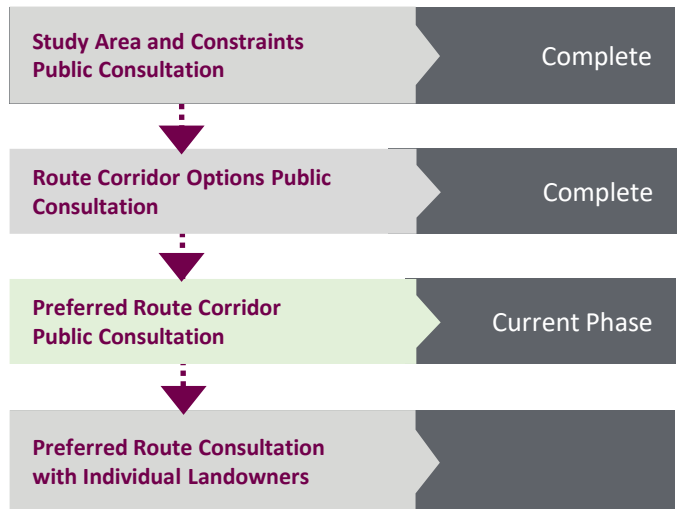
Study Area and Constraints Public Consultation

Complete

Route Corridor Options Public Consultation

Complete

Preferred Route Corridor Public Consultation

Current Phase

Preferred Route Consultation with Individual Landowners